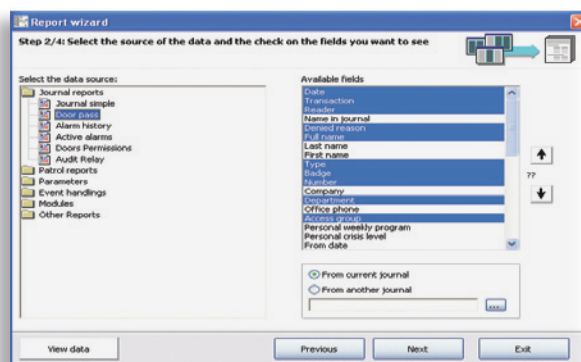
Report wizard

Step 2/4: Select the source of the data and the check on the fields you want to see

Select the data source:

Journal reports
Journal simple
Door pass
Alarm history
Active alarms
Doors Permissions
Audit Relay
Patrol reports
Parameters
Event handlings
Modules
Other Reports

Available fields

Date
Transaction
Reader
Name in journal
Denied reason
Full name
Last name
First name
Type
Badge
Number
Company
Department
Office phone
Access group
Personal weekly program
Personal crisis level
From date

??

From current journal
From another journal

...

View data

Previous

Next

Exit